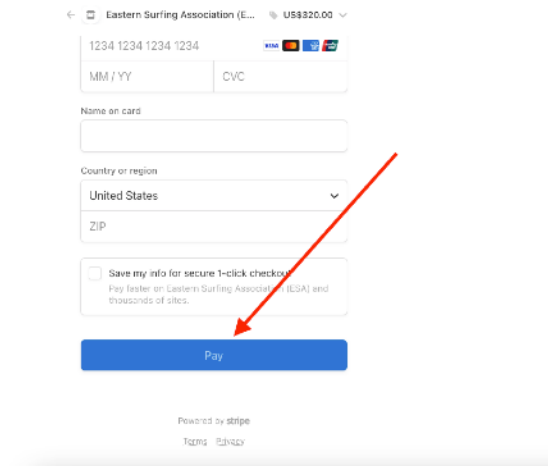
Eastern Surfing Association (E...
US$320.00

1234 1234 1234 1234
VISA

MM / YY
CVC

Name on card

Country or region
United States
ZIP

Save my info for secure 1-click checkout
Pay faster on Eastern Surfing Association (ESA) and thousands of sites.

Pay

Powered by stripe
Terms Privacy